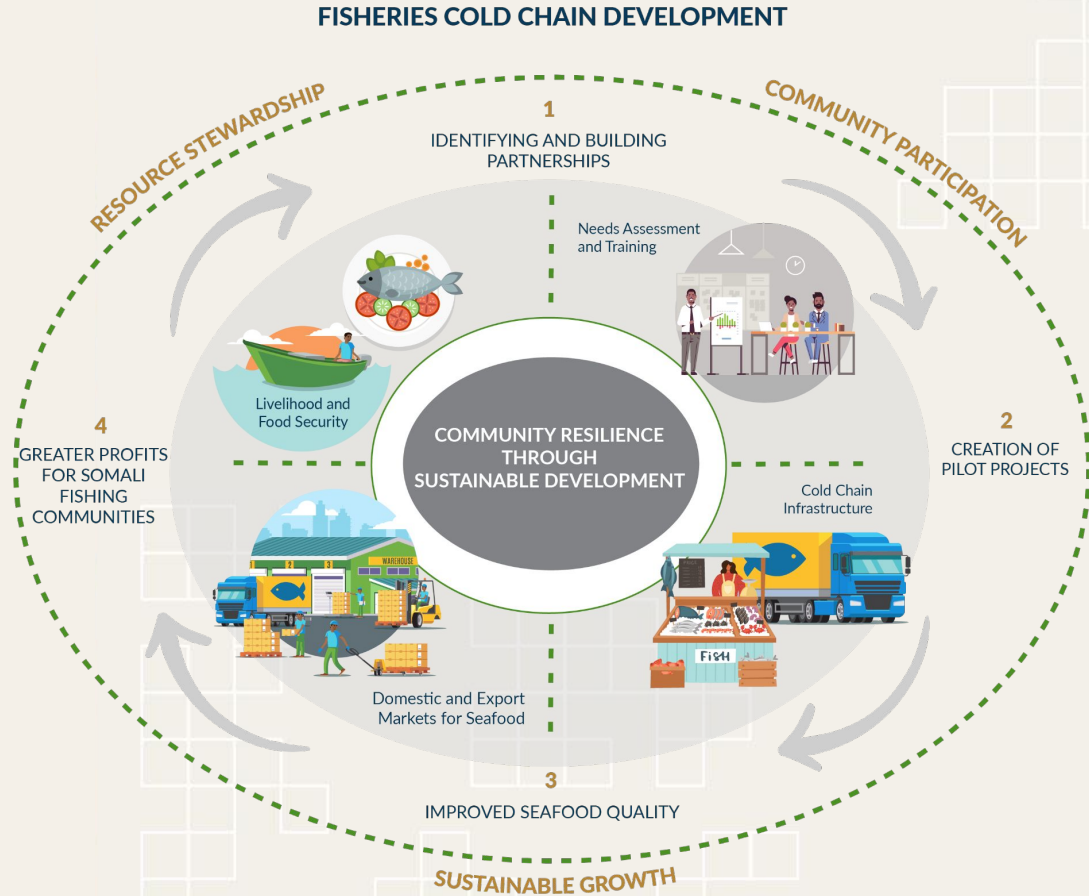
FISHERIES COLD CHAIN DEVELOPMENT

RESOURCE STEWARDSHIP

COMMUNITY PARTICIPATION

1
IDENTIFYING AND BUILDING PARTNERSHIPS

Needs Assessment and Training

Livelihood and Food Security

4
GREATER PROFITS FOR SOMALI FISHING COMMUNITIES

COMMUNITY RESILIENCE THROUGH SUSTAINABLE DEVELOPMENT

2
CREATION OF PILOT PROJECTS

Cold Chain Infrastructure

WAREHOUSE

FISH

Domestic and Export Markets for Seafood

3
IMPROVED SEAFOOD QUALITY

SUSTAINABLE GROWTH